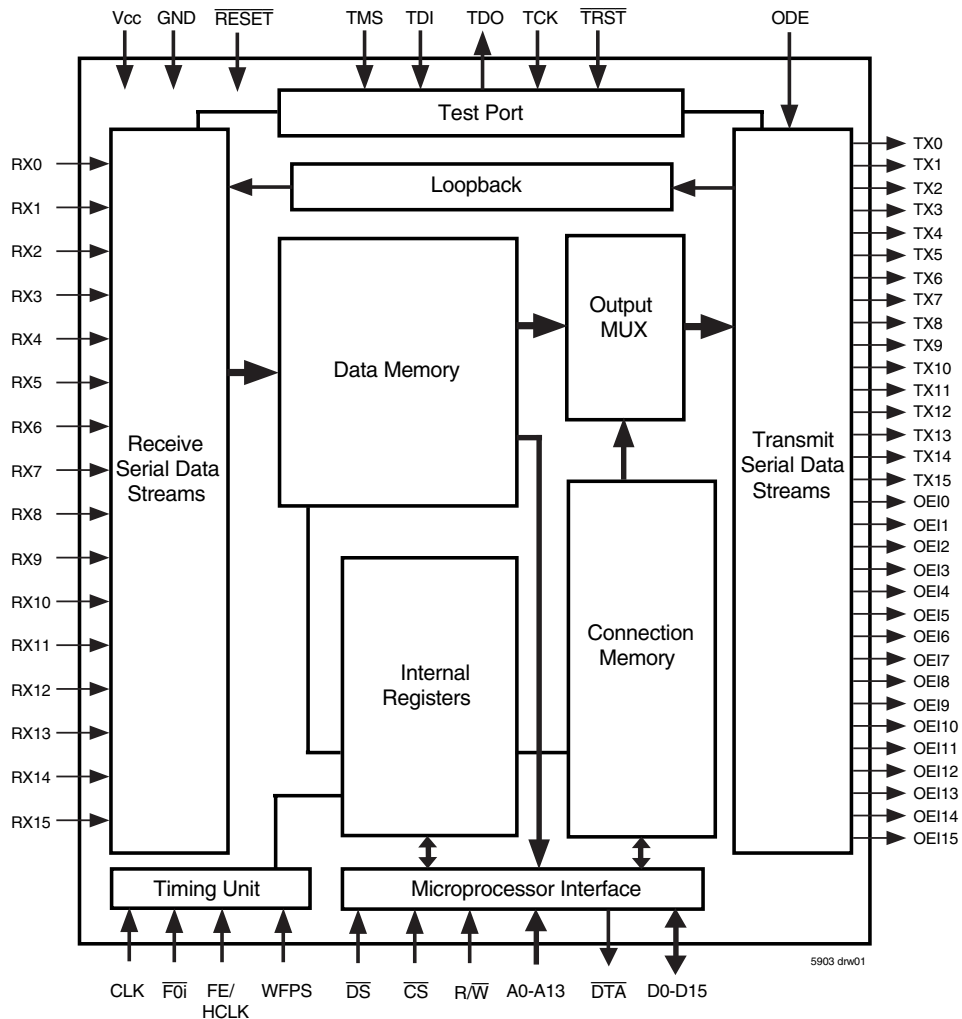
Vcc GND $\overline{RESET}$ TMS TDI TDO TCK $\overline{TRST}$ ODE

Test Port

RX0
RX1
RX2
RX3
RX4
RX5
RX6
RX7
RX8
RX9
RX10
RX11
RX12
RX13
RX14
RX15

Receive Serial Data Streams

Loopback

Data Memory

Output MUX

Internal Registers

Connection Memory

Transmit Serial Data Streams

TX0
TX1
TX2
TX3
TX4
TX5
TX6
TX7
TX8
TX9
TX10
TX11
TX12
TX13
TX14
TX15
OEI0
OEI1
OEI2
OEI3
OEI4
OEI5
OEI6
OEI7
OEI8
OEI9
OEI10
OEI11
OEI12
OEI13
OEI14
OEI15

Timing Unit

Microprocessor Interface

5903 drw01

CLK $\overline{F0i}$ FE/ HCLK WFPS $\overline{DS}$ $\overline{CS}$ R/$\overline{W}$ A0-A13 $\overline{DTA}$ D0-D15